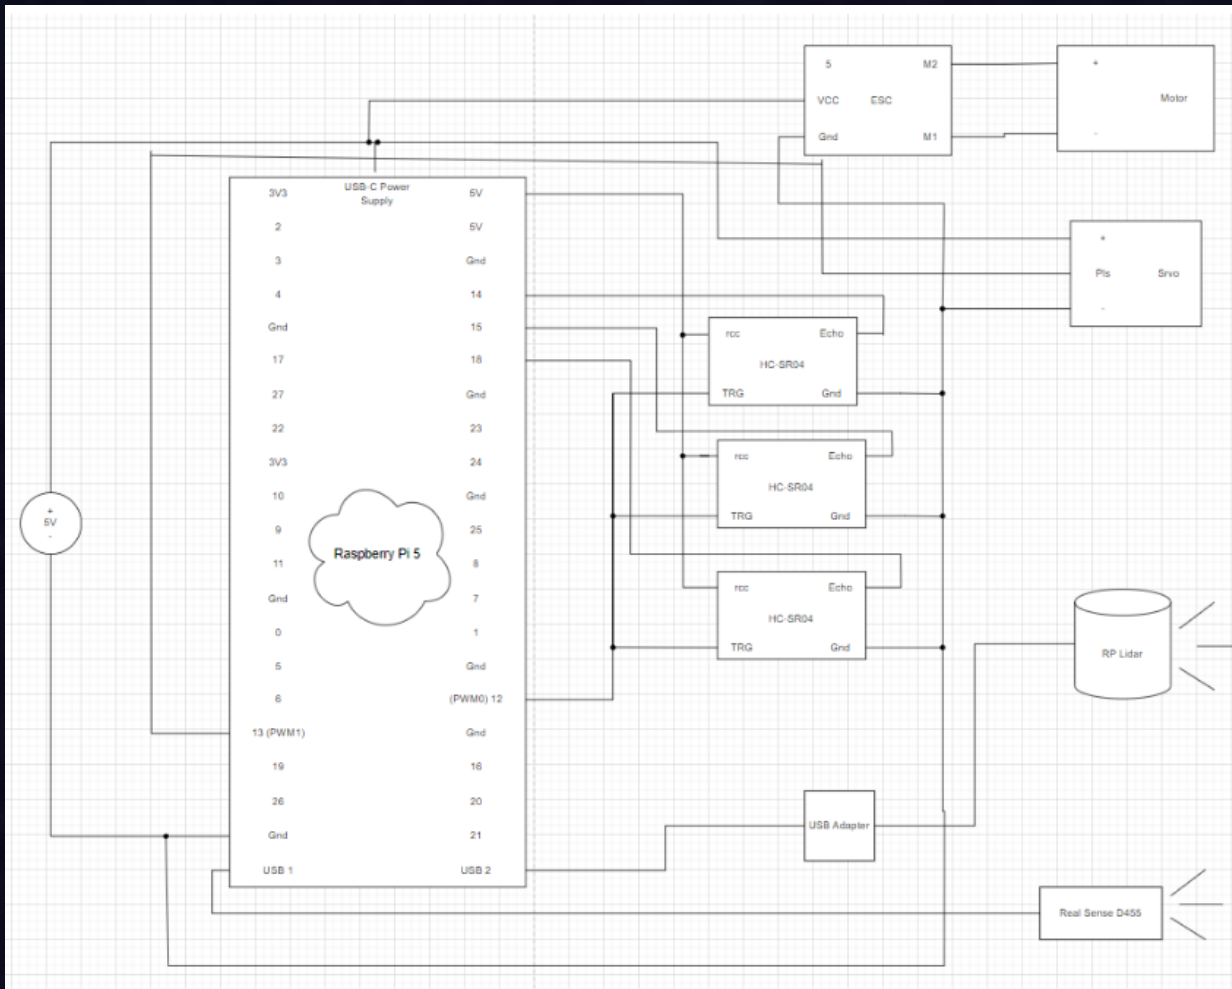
5
M2
VCC
ESC
Gnd
M1

+
Motor
-

+
Pls
Srvo
-

3V3
USB-C Power Supply
5V
2
5V
3
Gnd
4
14
Gnd
15
17
18
27
Gnd
22
23
3V3
24
10
Gnd
9
25
11
8
Gnd
7
0
1
5
Gnd
6
(PWM0) 12
13 (PWM1)
Gnd
19
16
26
20
Gnd
21
USB 1
USB 2

Raspberry Pi 5

+
5V
-

rcc
Echo
HC-SR04
TRG
Gnd

rcc
Echo
HC-SR04
TRG
Gnd

rcc
Echo
HC-SR04
TRG
Gnd

RP Lidar

USB Adapter

Real Sense D455